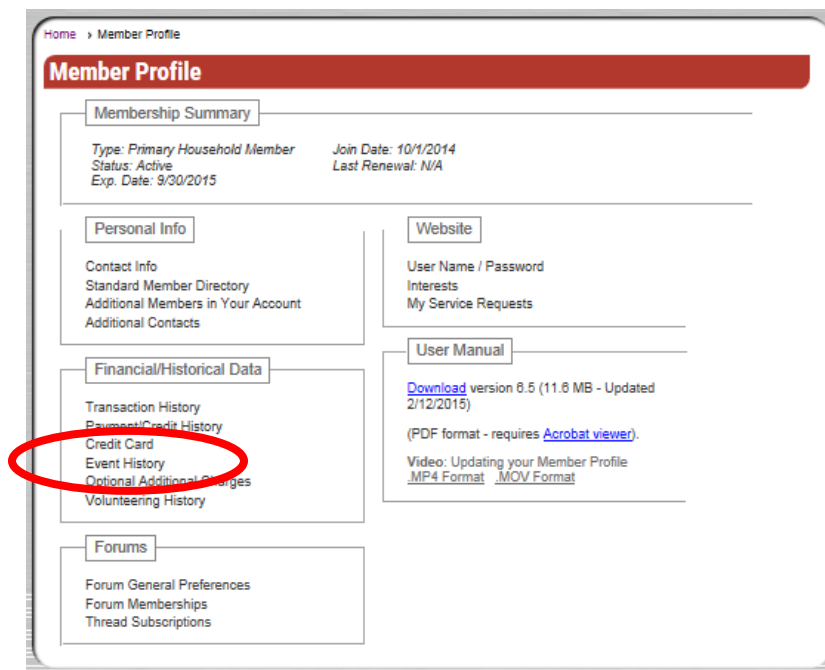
Home › Member Profile

Member Profile

Membership Summary

Type: Primary Household Member
Status: Active
Exp. Date: 9/30/2015

Join Date: 10/1/2014
Last Renewal: N/A

Personal Info

Contact Info
Standard Member Directory
Additional Members in Your Account
Additional Contacts

Financial/Historical Data

Transaction History
Payment/Credit History
Credit Card
Event History
Optional Additional Charges
Volunteering History

Forums

Forum General Preferences
Forum Memberships
Thread Subscriptions

Website

User Name / Password
Interests
My Service Requests

User Manual

Download version 6.5 (11.6 MB - Updated 2/12/2015)

(PDF format - requires Acrobat viewer).

Video: Updating your Member Profile
.MP4 Format .MOV Format